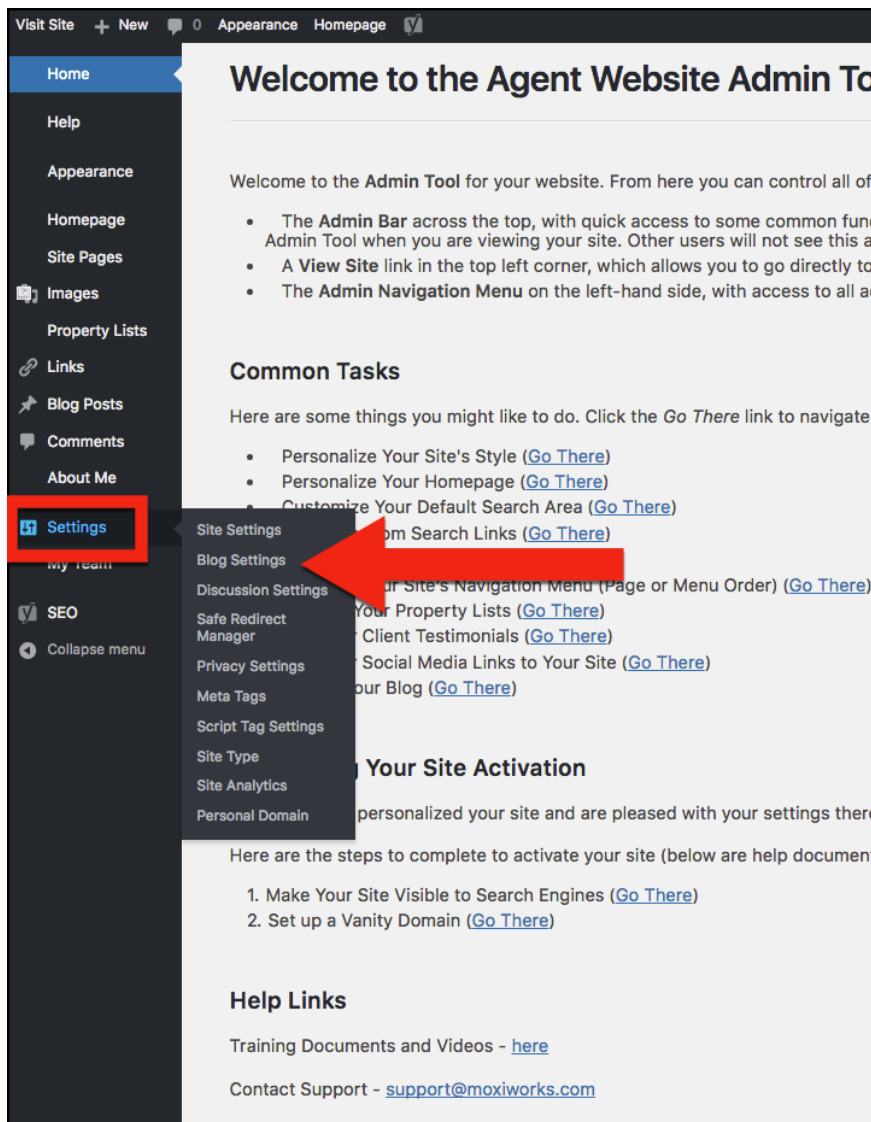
Visit Site + New 0 Appearance Homepage

Home
Help
Appearance
Homepage
Site Pages
Images
Property Lists
Links
Blog Posts
Comments
About Me
Settings
My Team
SEO
Collapse menu

Site Settings
Blog Settings
Discussion Settings
Safe Redirect Manager
Privacy Settings
Meta Tags
Script Tag Settings
Site Type
Site Analytics
Personal Domain

Welcome to the Agent Website Admin To

Welcome to the **Admin Tool** for your website. From here you can control all of

- The **Admin Bar** across the top, with quick access to some common fun Admin Tool when you are viewing your site. Other users will not see this a
- A **View Site** link in the top left corner, which allows you to go directly to
- The **Admin Navigation Menu** on the left-hand side, with access to all a

## Common Tasks

Here are some things you might like to do. Click the *Go There* link to navigate

- Personalize Your Site's Style (Go There)
- Personalize Your Homepage (Go There)
- Customize Your Default Search Area (Go There)
- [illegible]om Search Links (Go There)
- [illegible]ur Site's Navigation Menu (Page or Menu Order) (Go There)
- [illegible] Your Property Lists (Go There)
- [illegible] Client Testimonials (Go There)
- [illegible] Social Media Links to Your Site (Go There)
- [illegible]our Blog (Go There)

## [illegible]g Your Site Activation

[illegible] personalized your site and are pleased with your settings ther

Here are the steps to complete to activate your site (below are help documen

1. Make Your Site Visible to Search Engines (Go There)
2. Set up a Vanity Domain (Go There)

## Help Links

Training Documents and Videos - here

Contact Support - support@moxiworks.com